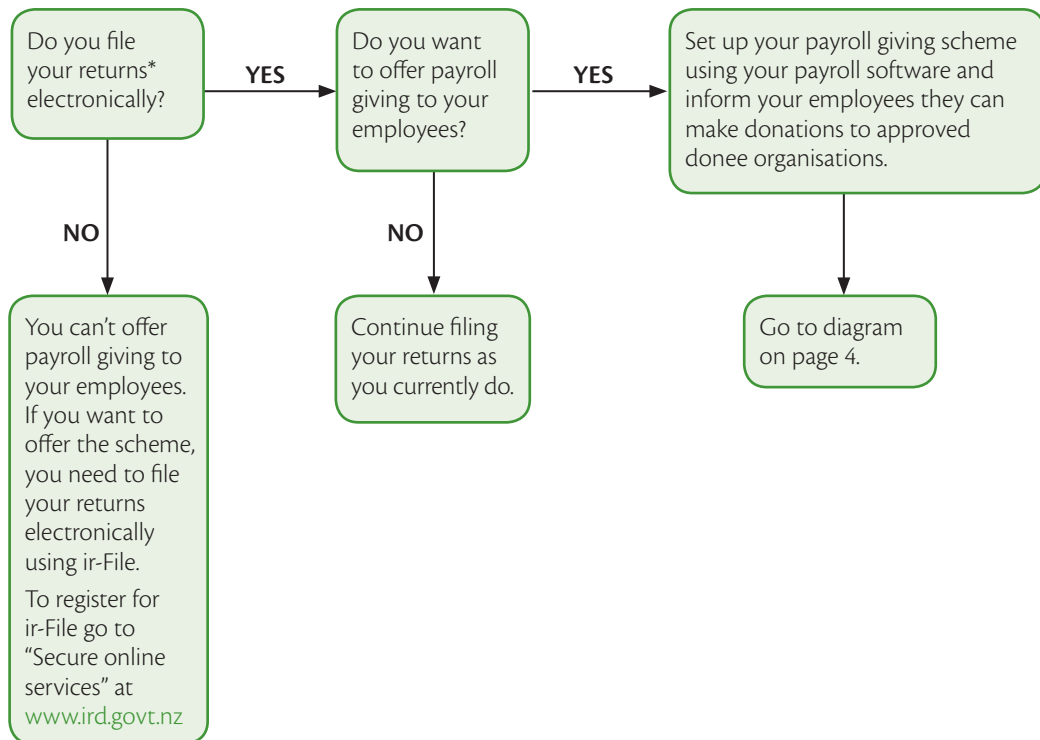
Do you file your returns* electronically?

YES

Do you want to offer payroll giving to your employees?

YES

Set up your payroll giving scheme using your payroll software and inform your employees they can make donations to approved donee organisations.

NO

NO

You can't offer payroll giving to your employees. If you want to offer the scheme, you need to file your returns electronically using ir-File.

To register for ir-File go to "Secure online services" at www.ird.govt.nz

Continue filing your returns as you currently do.

Go to diagram on page 4.